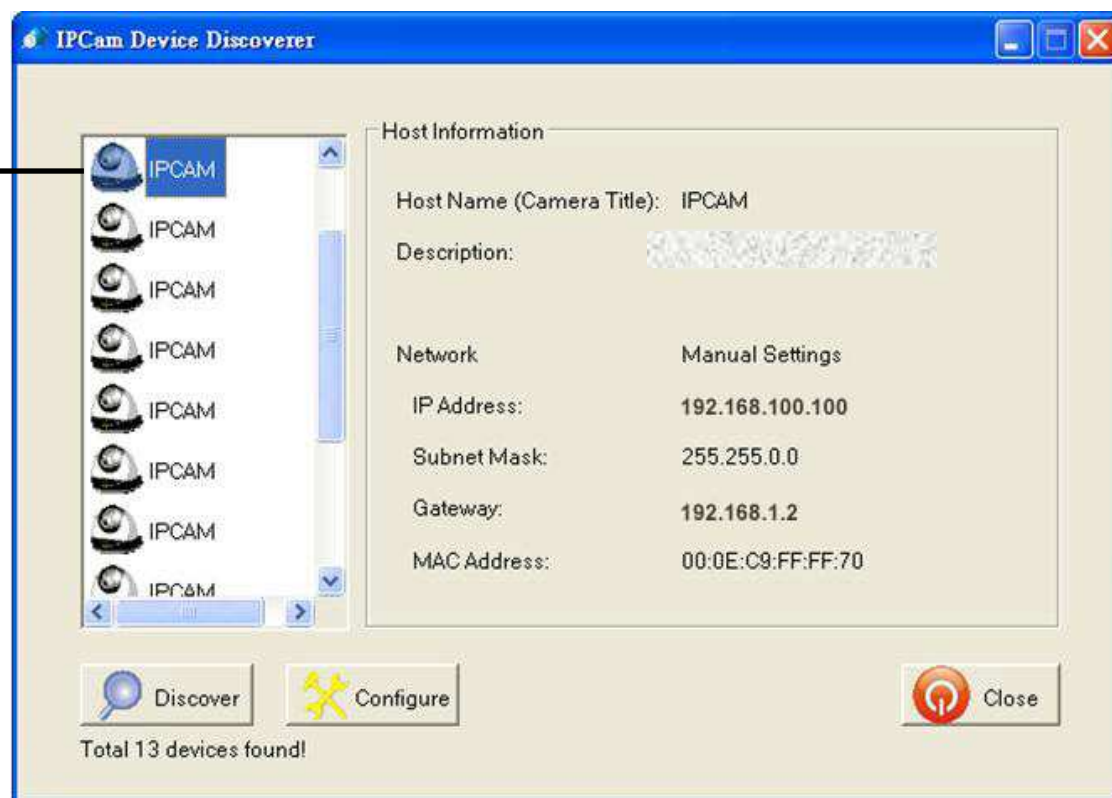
IPCam Device Discoverer

IPCAM
IPCAM
IPCAM
IPCAM
IPCAM
IPCAM
IPCAM
IPCAM

Host Information

Host Name (Camera Title): IPCAM

Description: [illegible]

Network Manual Settings

IP Address: 192.168.100.100

Subnet Mask: 255.255.0.0

Gateway: 192.168.1.2

MAC Address: 00:0E:C9:FF:FF:70

Discover

Configure

Close

Total 13 devices found!